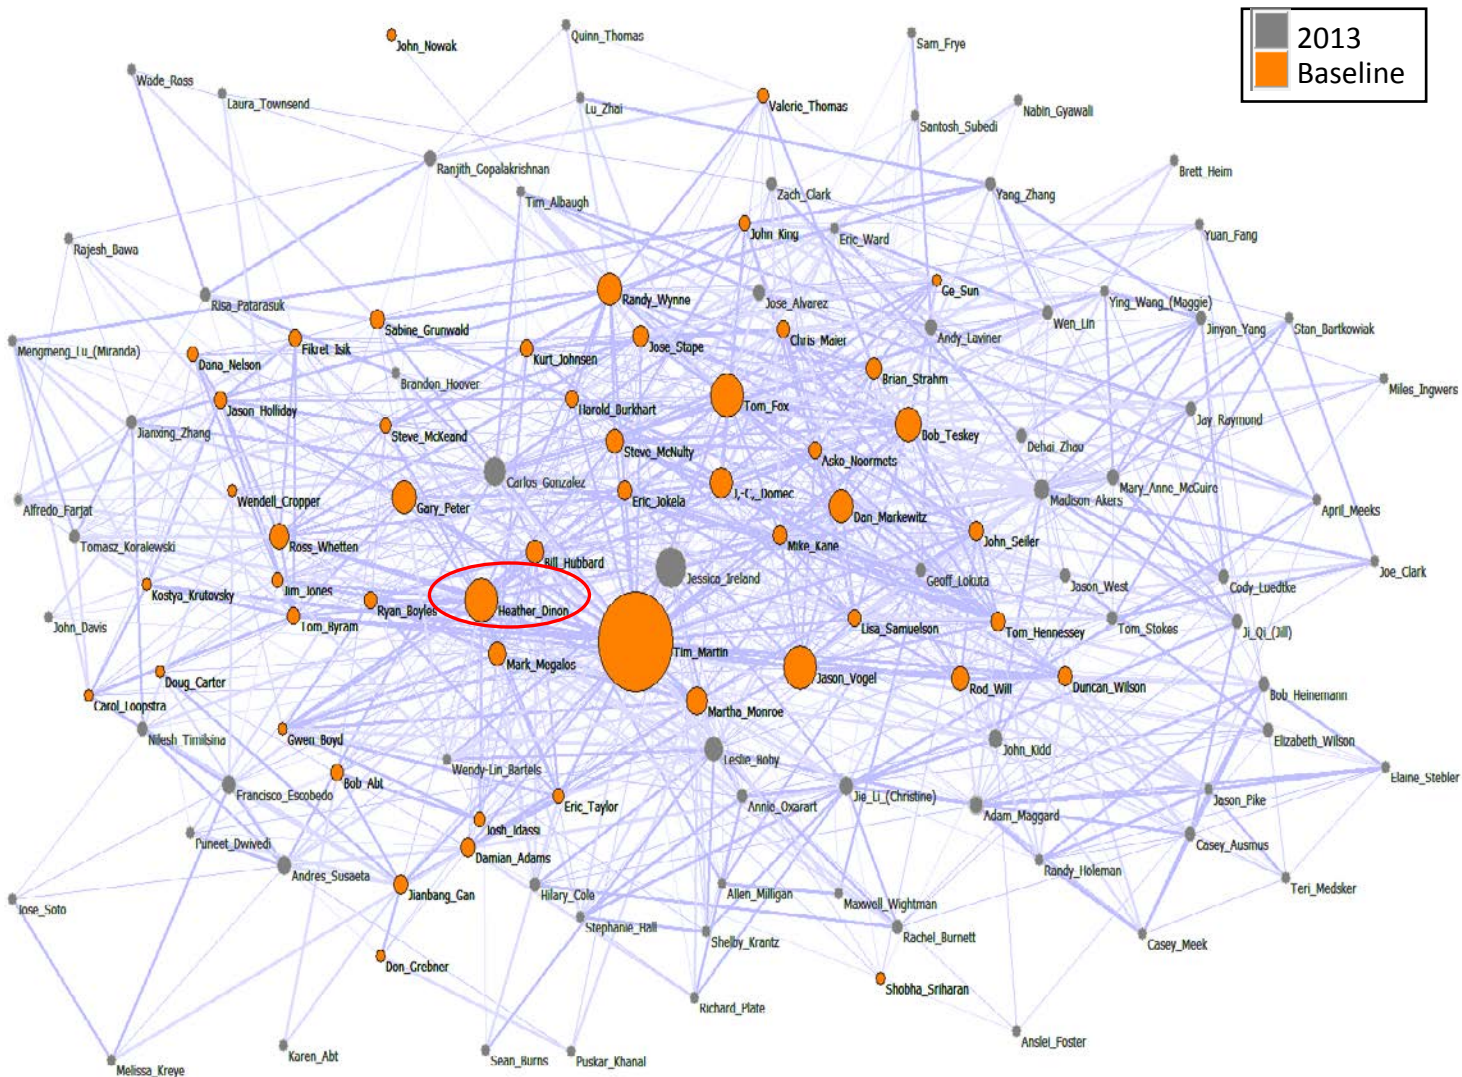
2013
Baseline

John_Nowak
Quinn_Thomas
Sam_Frye
Wade_Ross
Laura_Townsend
Lu_Zhai
Valerie_Thomas
Santosh_Subedi
Nabin_Gyawali
Ranjith_Gopalakrishnan
Brett_Heim
Tim_Albaugh
Zach_Clark
Yang_Zhang
John_King
Eric_Ward
Yuan_Fang
Rajesh_Bawa
Ge_Sun
Randy_Wynne
Jose_Alvarez
Ying_Wang_(Maggie)
Risa_Patarasuk
Wen_Lin
Jinyan_Yang
Stan_Bartkowiak
Sabine_Grunwald
Chris_Maier
Andy_Laviner
Fikret_Isik
Jose_Stape
Mengmeng_Lu_(Miranda)
Kurt_Johnsen
Dana_Nelson
Brian_Strahm
Brandon_Hoover
Miles_Ingwers
Jason_Holliday
Harold_Burkhart
Tom_Fox
Jay_Raymond
Jianxing_Zhang
Steve_McKeand
Bob_Teskey
Dehai_Zhao
Steve_McNulty
Asko_Noormets
Mary_Anne_McGuire
Carlos_Gonzalez
J.-C._Domec
Madison_Akers
Alfredo_Farjat
Wendell_Cropper
Gary_Peter
Eric_Jokela
Dan_Markewitz
April_Meeks
Tomasz_Koralewski
John_Seiler
Mike_Kane
Ross_Whetten
Bill_Hubbard
Jessica_Ireland
Joe_Clark
Geoff_Lokuta
Jason_West
Cody_Luedtke
Kostya_Krutovsky
Jim_Jones
Ryan_Boyles
Heather_Dinon
Lisa_Samuelson
Tom_Stokes
John_Davis
Tom_Byram
Tom_Hennessey
Ji_Qi_(Jill)
Tim_Martin
Mark_Megalos
Jason_Vogel
Doug_Carter
Rod_Will
Duncan_Wilson
Carol_Loopstra
Bob_Heinemann
Martha_Monroe
Nilesh_Timilsina
Gwen_Boyd
Elizabeth_Wilson
Leslie_Boby
John_Kidd
Wendy-Lin_Bartels
Elaine_Stebler
Bob_Abt
Francisco_Escobedo
Annie_Oxarart
Jie_Li_(Christine)
Eric_Taylor
Adam_Maggard
Jason_Pike
Josh_Idassi
Puneet_Dwivedi
Casey_Ausmus
Damian_Adams
Randy_Holeman
Andres_Susaeta
Teri_Medsker
Jianbang_Gan
Hilary_Cole
Allen_Milligan
Maxwell_Wightman
Jose_Soto
Stephanie_Hall
Rachel_Burnett
Shelby_Krantz
Casey_Meek
Don_Grebner
Shobha_Sriharan
Richard_Plate
Anslei_Foster
Karen_Abt
Melissa_Kreye
Sean_Burns
Puskar_Khanal